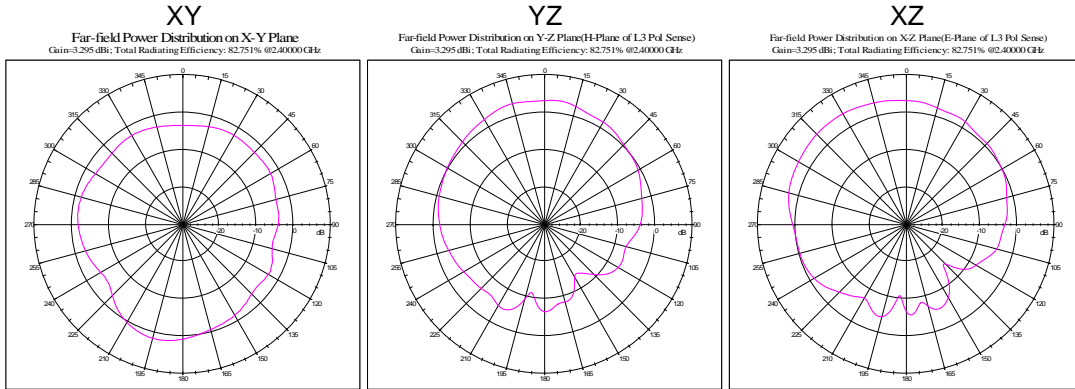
XY

Far-field Power Distribution on X-Y Plane

Gain=3.295 dBi; Total Radiating Efficiency: 82.751% @2.40000 GHz

0, 15, 30, 45, 60, 75, 90, 105, 120, 135, 150, 165, 180, 195, 210, 225, 240, 255, 270, 285, 300, 315, 330, 345

-20, -10, 0, dB

YZ

Far-field Power Distribution on Y-Z Plane(H-Plane of L3 Pol Sense)

Gain=3.295 dBi; Total Radiating Efficiency: 82.751% @2.40000 GHz

0, 15, 30, 45, 60, 75, 90, 105, 120, 135, 150, 165, 180, 195, 210, 225, 240, 255, 270, 285, 300, 315, 330, 345

-20, -10, 0, dB

XZ

Far-field Power Distribution on X-Z Plane(E-Plane of L3 Pol Sense)

Gain=3.295 dBi; Total Radiating Efficiency: 82.751% @2.40000 GHz

0, 15, 30, 45, 60, 75, 90, 105, 120, 135, 150, 165, 180, 195, 210, 225, 240, 255, 270, 285, 300, 315, 330, 345

-20, -10, 0, dB